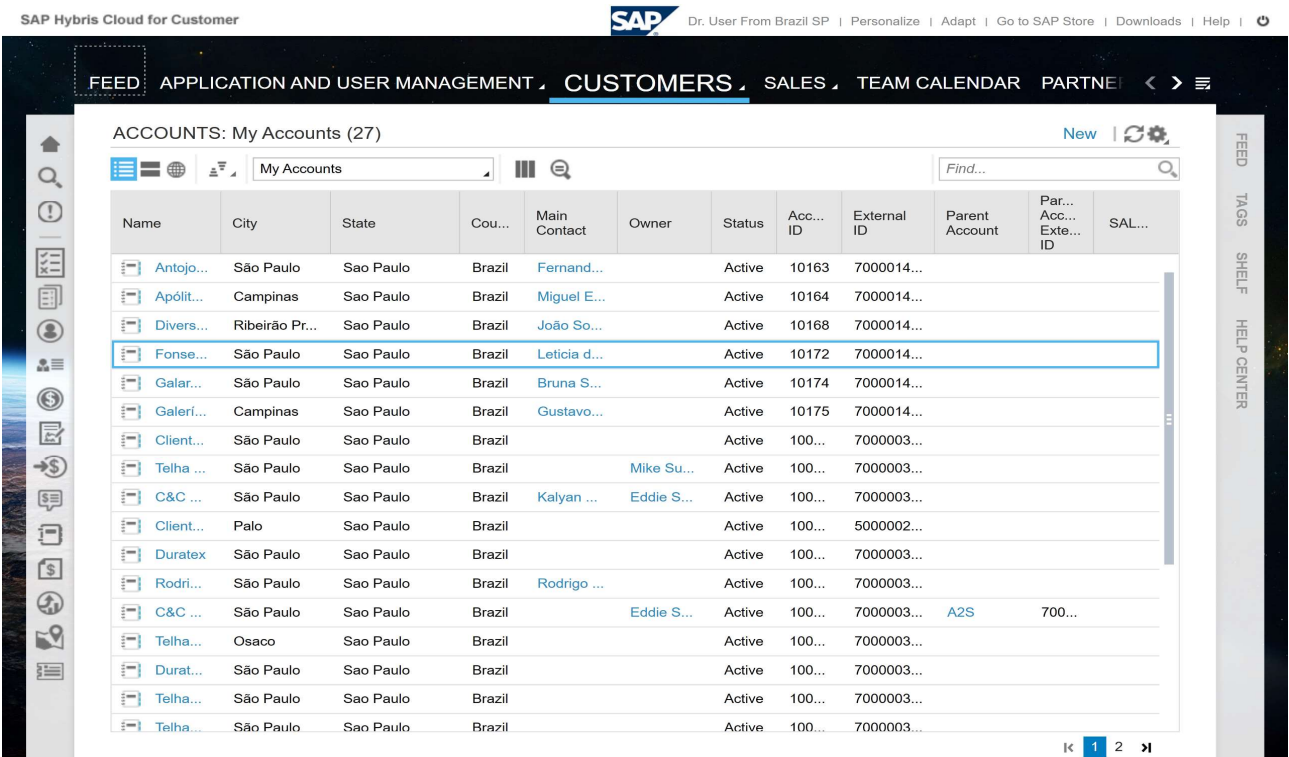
SAP Hybris Cloud for Customer

SAP

Dr. User From Brazil SP | Personalize | Adapt | Go to SAP Store | Downloads | Help |

FEED APPLICATION AND USER MANAGEMENT CUSTOMERS SALES TEAM CALENDAR PARTNE

ACCOUNTS: My Accounts (27)

New

My Accounts

Find...

FEED TAGS SHELF HELP CENTER

| Name | City | State | Cou... | Main Contact | Owner | Status | Acc... ID | External ID | Parent Account | Par... Acc... Exte... ID | SAL... |
|---|---|---|---|---|---|---|---|---|---|---|---|
| Antojo... | São Paulo | Sao Paulo | Brazil | Fernand... | | Active | 10163 | 7000014... | | | |
| Apólit... | Campinas | Sao Paulo | Brazil | Miguel E... | | Active | 10164 | 7000014... | | | |
| Divers... | Ribeirão Pr... | Sao Paulo | Brazil | João So... | | Active | 10168 | 7000014... | | | |
| Fonse... | São Paulo | Sao Paulo | Brazil | Leticia d... | | Active | 10172 | 7000014... | | | |
| Galar... | São Paulo | Sao Paulo | Brazil | Bruna S... | | Active | 10174 | 7000014... | | | |
| Galerí... | Campinas | Sao Paulo | Brazil | Gustavo... | | Active | 10175 | 7000014... | | | |
| Client... | São Paulo | Sao Paulo | Brazil | | | Active | 100... | 7000003... | | | |
| Telha ... | São Paulo | Sao Paulo | Brazil | | Mike Su... | Active | 100... | 7000003... | | | |
| C&C ... | São Paulo | Sao Paulo | Brazil | Kalyan ... | Eddie S... | Active | 100... | 7000003... | | | |
| Client... | Palo | Sao Paulo | Brazil | | | Active | 100... | 5000002... | | | |
| Duratex | São Paulo | Sao Paulo | Brazil | | | Active | 100... | 7000003... | | | |
| Rodri... | São Paulo | Sao Paulo | Brazil | Rodrigo ... | | Active | 100... | 7000003... | | | |
| C&C ... | São Paulo | Sao Paulo | Brazil | | Eddie S... | Active | 100... | 7000003... | A2S | 700... | |
| Telha... | Osaco | Sao Paulo | Brazil | | | Active | 100... | 7000003... | | | |
| Durat... | São Paulo | Sao Paulo | Brazil | | | Active | 100... | 7000003... | | | |
| Telha... | São Paulo | Sao Paulo | Brazil | | | Active | 100... | 7000003... | | | |
| Telha... | São Paulo | Sao Paulo | Brazil | | | Active | 100... | 7000003... | | | |

1 2